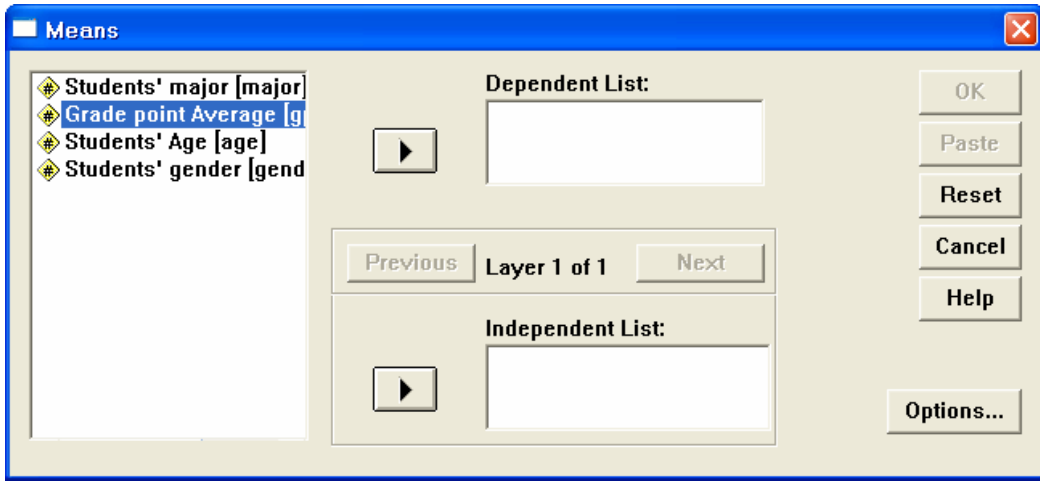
Means

Students' major [major]
Grade point Average [g
Students' Age [age]
Students' gender [gend

Dependent List:

Previous Layer 1 of 1 Next

Independent List:

OK
Paste
Reset
Cancel
Help

Options...